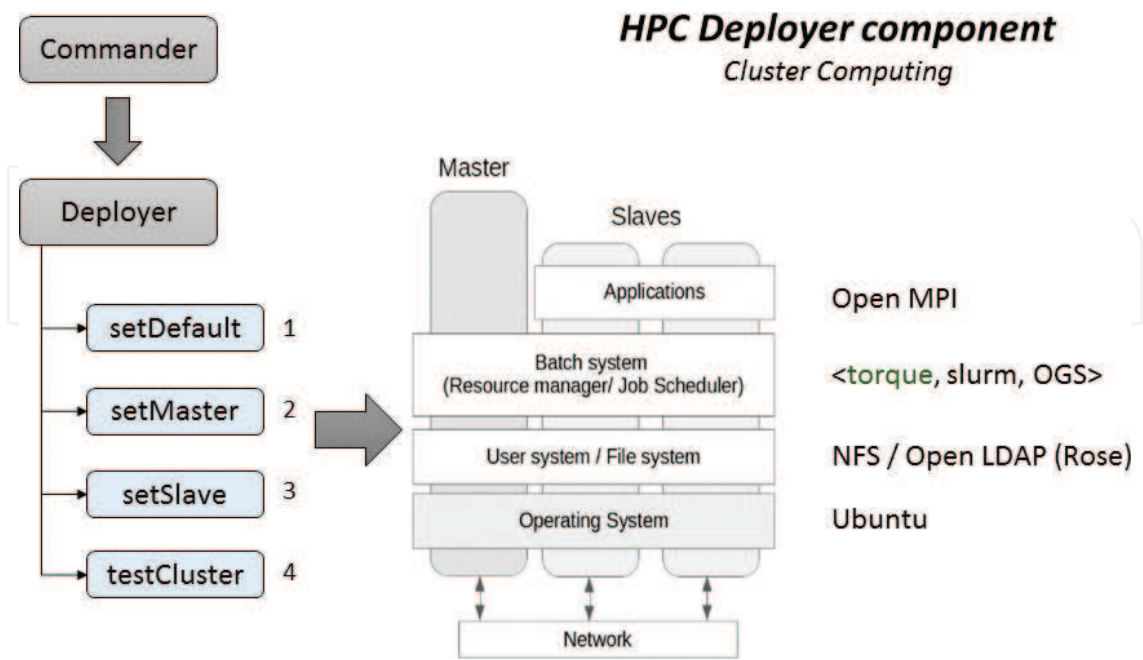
HPC Deployer component
Cluster Computing

Commander

Deployer

setDefault 1

setMaster 2

setSlave 3

testCluster 4

Master

Slaves

Applications

Batch system
(Resource manager/ Job Scheduler)

User system / File system

Operating System

Network

Open MPI

<torque, slurm, OGS>

NFS / Open LDAP (Rose)

Ubuntu